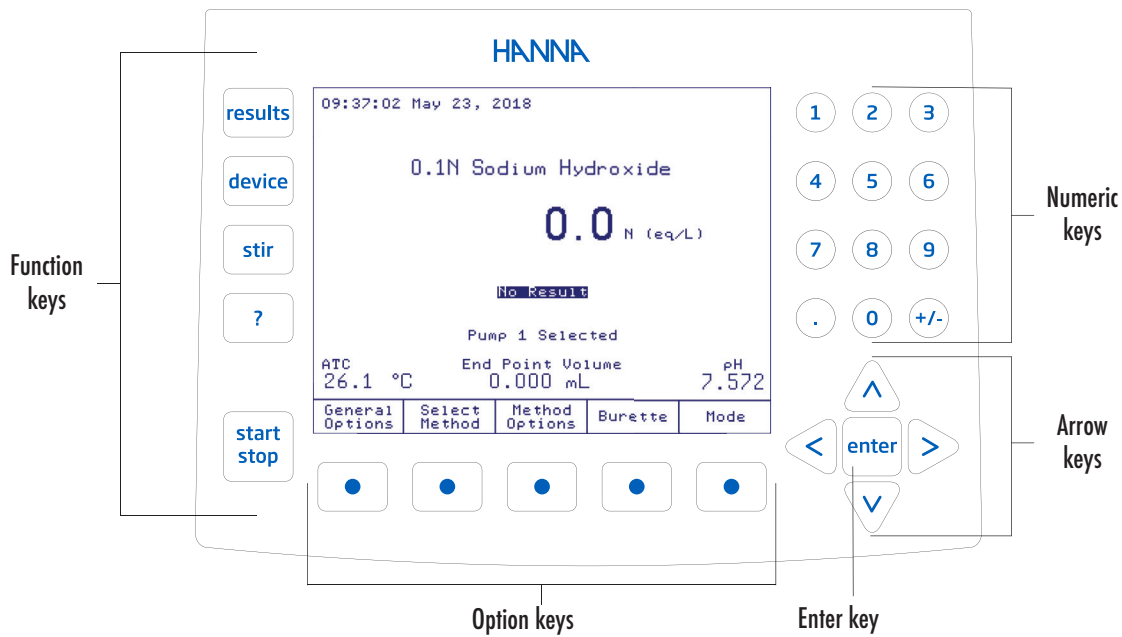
HANNA

Function keys

results

device

stir

?

start stop

09:37:02 May 23, 2018

0.1N Sodium Hydroxide

0.0 N (eq/L)

No Result

Pump 1 Selected

ATC
26.1 °C

End Point Volume
0.000 mL

pH
7.572

| General Options | Select Method | Method Options | Burette | Mode |
|---|---|---|---|---|

1 2 3

4 5 6

7 8 9

. 0 +/-

Numeric keys

^

< enter >

v

Arrow keys

Option keys

Enter key